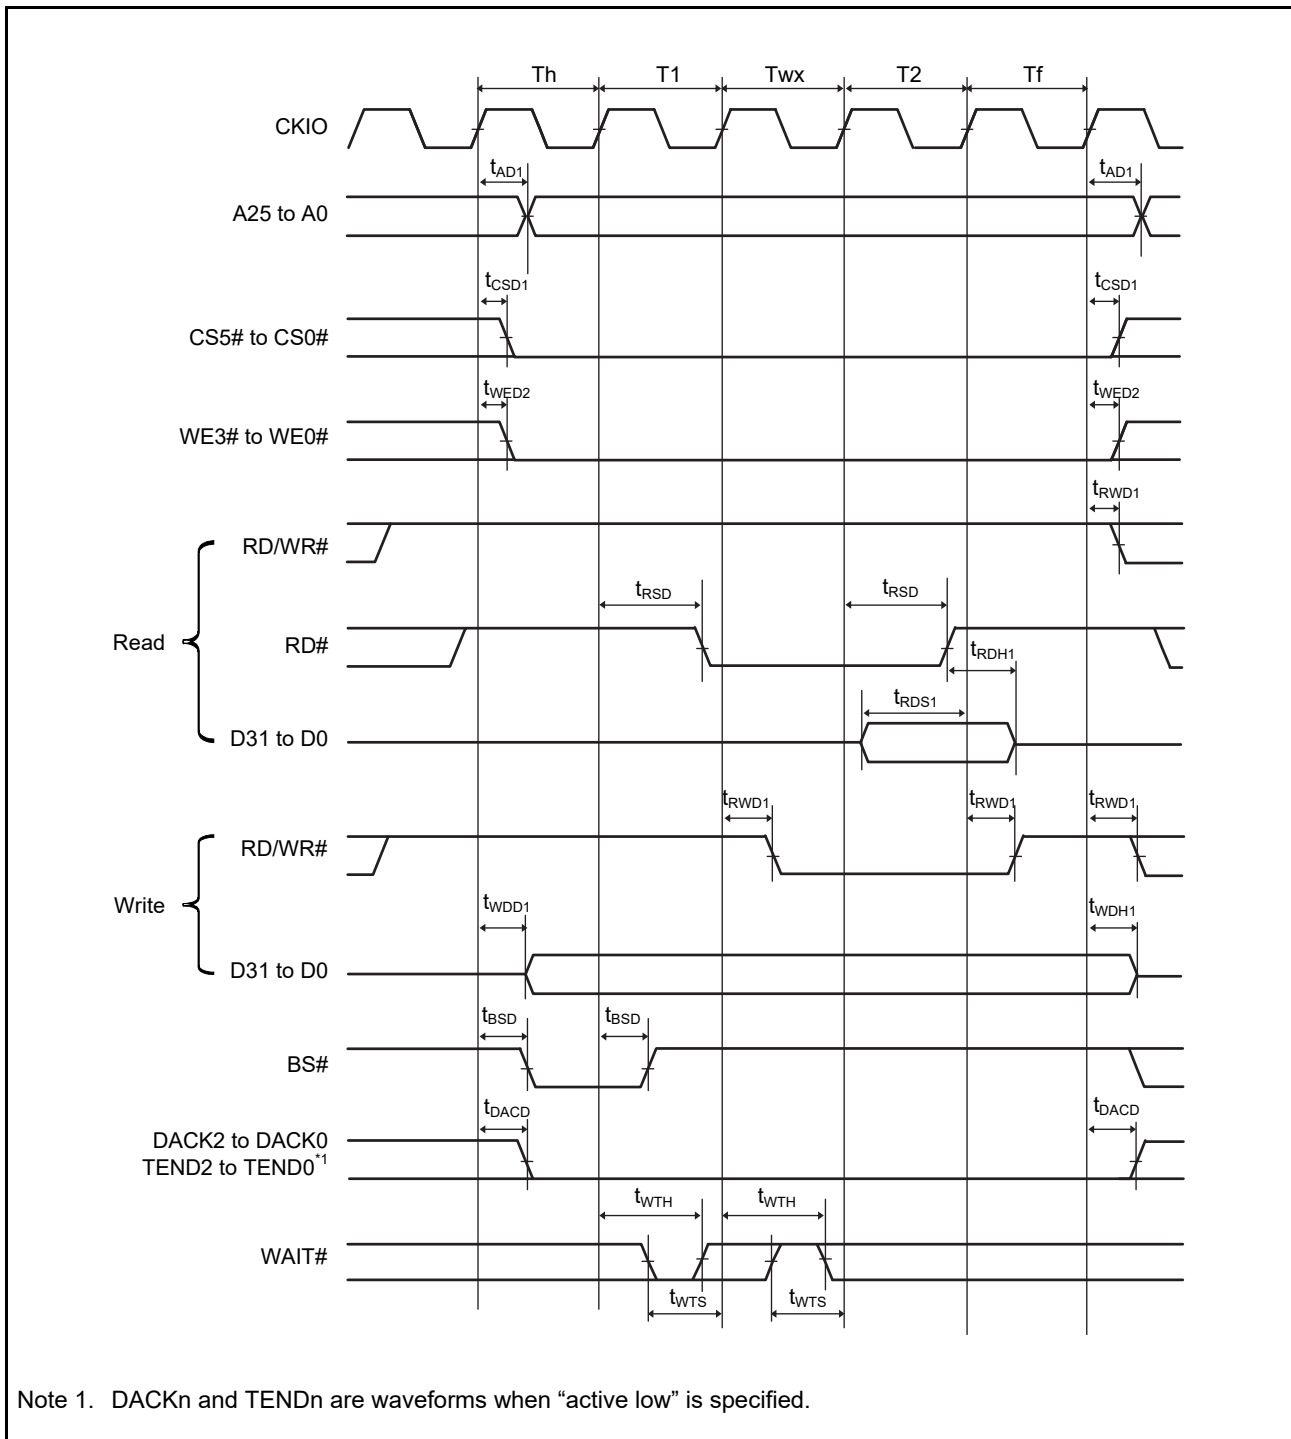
Th T1 Twx T2 Tf

CKIO

$t_{AD1}$ $t_{AD1}$

A25 to A0

$t_{CSD1}$ $t_{CSD1}$

CS5# to CS0#

$t_{WED2}$ $t_{WED2}$

WE3# to WE0#

$t_{RWD1}$

RD/WR#

$t_{RSD}$ $t_{RSD}$

Read

RD#

$t_{RDH1}$

$t_{RDS1}$

D31 to D0

$t_{RWD1}$ $t_{RWD1}$ $t_{RWD1}$

RD/WR#

Write

$t_{WDD1}$ $t_{WDH1}$

D31 to D0

$t_{BSD}$ $t_{BSD}$

BS#

$t_{DACD}$ $t_{DACD}$

DACK2 to DACK0
TEND2 to TEND0$^{*1}$

$t_{WTH}$ $t_{WTH}$

WAIT#

$t_{WTS}$ $t_{WTS}$

Note 1. DACKn and TENDn are waveforms when “active low” is specified.